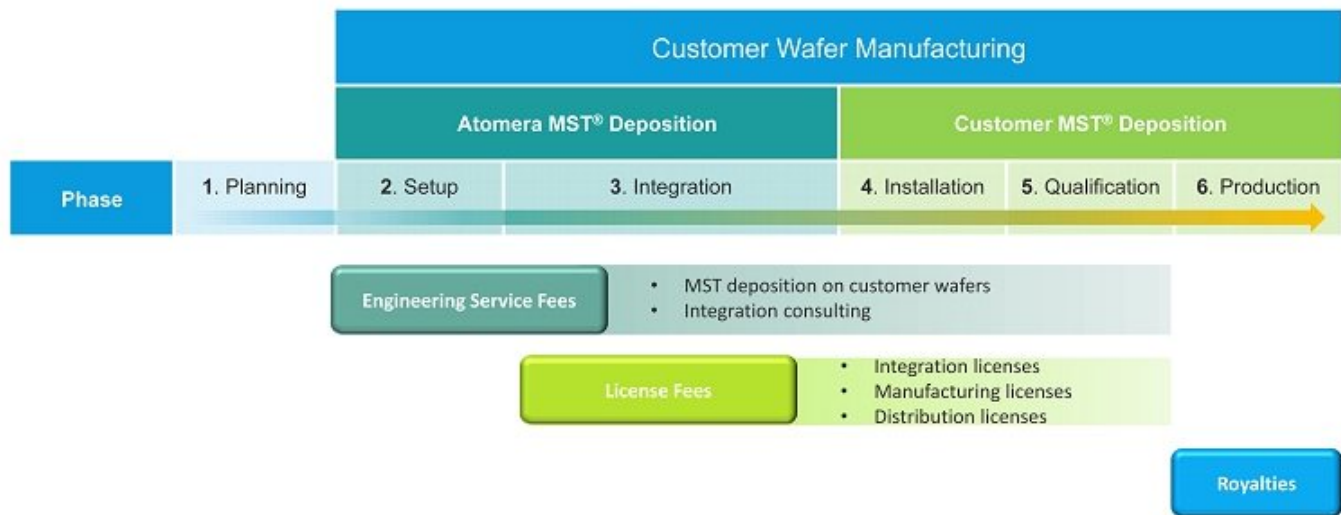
Customer Wafer Manufacturing

Atomera MST® Deposition

Customer MST® Deposition

Phase

1. Planning

2. Setup

3. Integration

4. Installation

5. Qualification

6. Production

Engineering Service Fees

- MST deposition on customer wafers
- Integration consulting

License Fees

- Integration licenses
- Manufacturing licenses
- Distribution licenses

Royalties